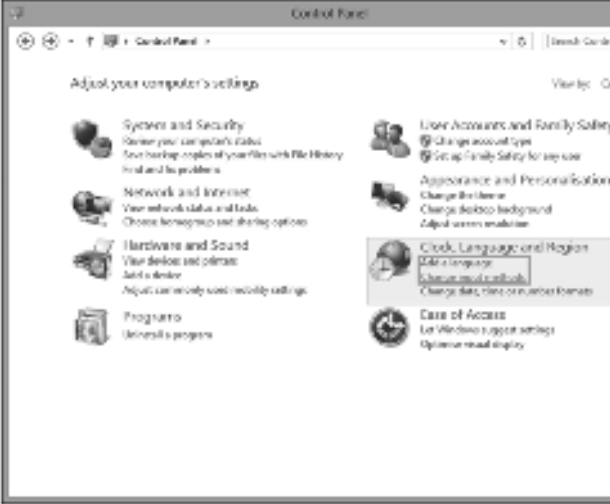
Control Panel

Control Panel ›

Search Contr

Adjust your computer's settings

View by: C

System and Security
Review your computer's status
Save backup copies of your files with File History
Find and fix problems

Network and Internet
View network status and tasks
Choose homegroup and sharing options

Hardware and Sound
View devices and printers
Add a device
Adjust commonly used mobility settings

Programs
Uninstall a program

User Accounts and Family Safety
Change account type
Set up Family Safety for any user

Appearance and Personalisation
Change the theme
Change desktop background
Adjust screen resolution

Clock, Language and Region
Add a language
Change input methods
Change date, time or number formats

Ease of Access
Let Windows suggest settings
Optimise visual display